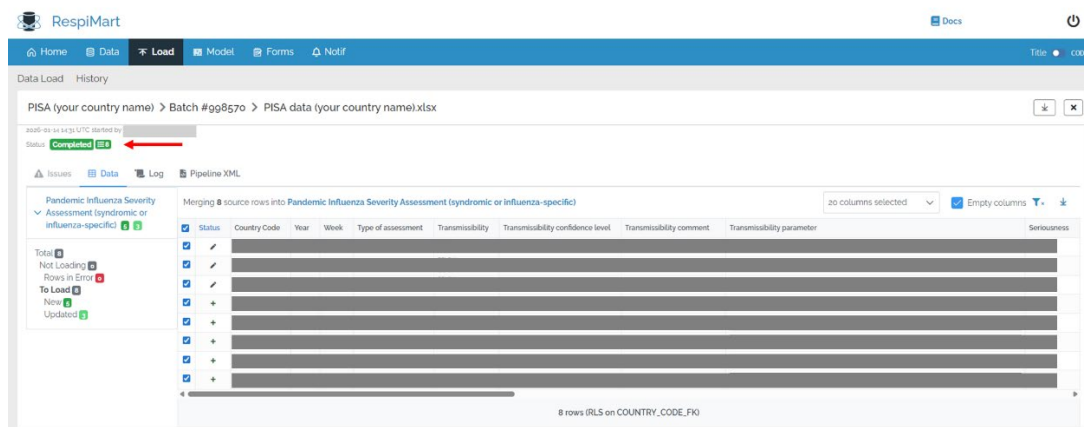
RespiMart

Docs

Home Data Load Model Forms Notif

Title coo

Data Load History

PISA (your country name) > Batch #998570 > PISA data (your country name).xlsx

2026-01-14 14:31 UTC started by

Status Completed

Issues Data Log Pipeline XML

Pandemic Influenza Severity Assessment (syndromic or influenza-specific) 8 3

Total 8
Not Loading 0
Rows in Error 0
To Load 8
New 5
Updated 3

Merging 8 source rows into Pandemic Influenza Severity Assessment (syndromic or influenza-specific)

20 columns selected

Empty columns

| Status | Country Code | Year | Week | Type of assessment | Transmissibility | Transmissibility confidence level | Transmissibility comment | Transmissibility parameter | Seriousness |
|---|---|---|---|---|---|---|---|---|---|
| ✎ | | | | | | | | | |
| ✎ | | | | | | | | | |
| ✎ | | | | | | | | | |
| + | | | | | | | | | |
| + | | | | | | | | | |
| + | | | | | | | | | |
| + | | | | | | | | | |
| + | | | | | | | | | |

8 rows (RLS on COUNTRY_CODE_FK)